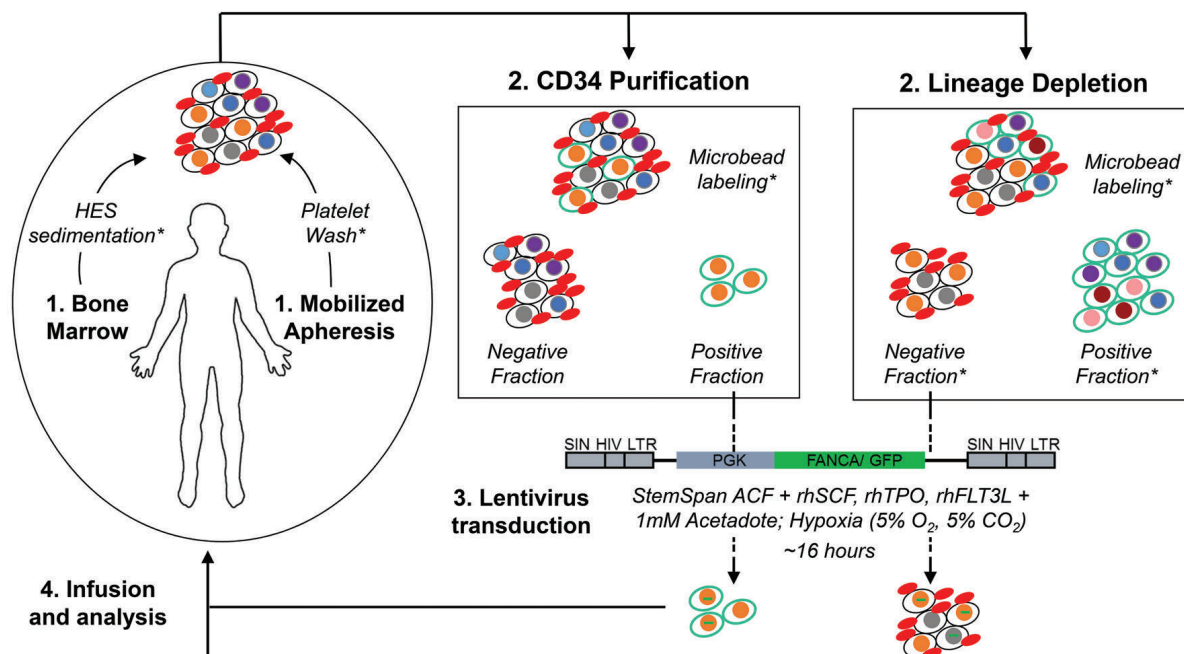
2. CD34 Purification

2. Lineage Depletion

HES sedimentation*

Platelet Wash*

1. Bone Marrow

1. Mobilized Apheresis

Microbead labeling*

Negative Fraction

Positive Fraction

Microbead labeling*

Negative Fraction*

Positive Fraction*

SIN HIV LTR

PGK

FANCA/ GFP

SIN HIV LTR

3. Lentivirus transduction

StemSpan ACF + rhSCF, rhTPO, rhFLT3L + 1mM Acetadote; Hypoxia (5% $O_2$, 5% $CO_2$)

~16 hours

4. Infusion and analysis